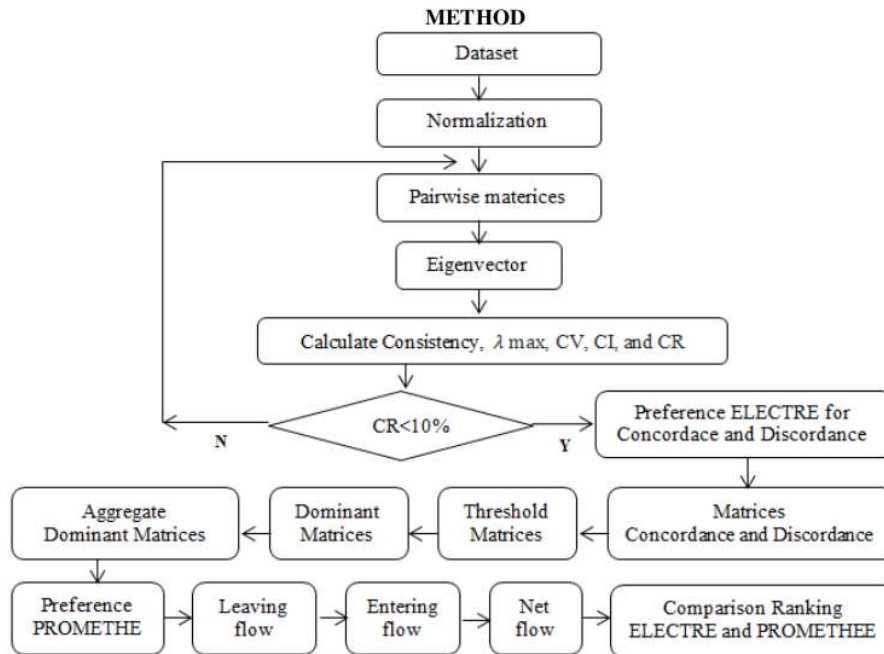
METHOD

Dataset

Normalization

Pairwise materices

Eigenvector

Calculate Consistency, $\lambda$ max, CV, CI, and CR

CR<10%

N

Y

Preference ELECTRE for Concordace and Discordance

Matrices Concordance and Discordance

Threshold Matrices

Dominant Matrices

Aggregate Dominant Matrices

Preference PROMETHE

Leaving flow

Entering flow

Net flow

Comparison Ranking ELECTRE and PROMETHEE